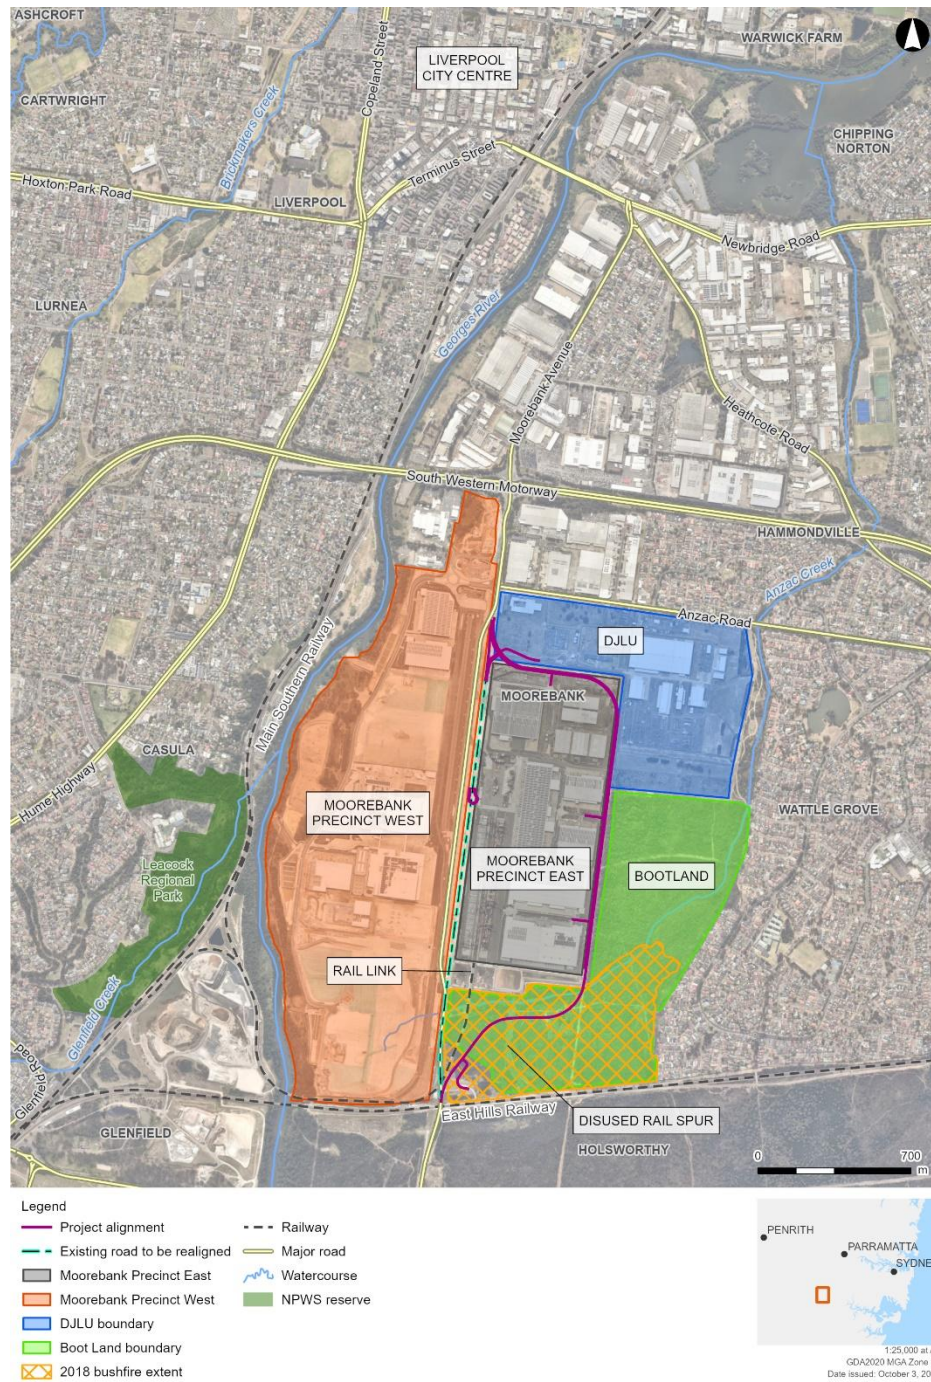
ASHCROFT
LIVERPOOL CITY CENTRE
WARWICK FARM
CARTWRIGHT
Copeland Street
Bricmakers Creek
CHIPPING NORTON
Terminus Street
Hoxton Park Road
LIVERPOOL
Newbridge Road
LURNEA
Georges River
Moorebank Avenue
Heathcote Road
South Western Motorway
HAMMONDVILLE
Anzac Creek
Anzac Road
DJLU
Main Southern Railway
MOOREBANK
CASULA
Hume Highway
MOOREBANK PRECINCT WEST
WATTLE GROVE
MOOREBANK PRECINCT EAST
BOOTLAND
Leacock Regional Park
RAIL LINK
Glenfield Creek
Glenfield Road
East Hills Railway
DISUSED RAIL SPUR
GLENFIELD
HOLSWORTHY
0
700
m

Legend
Project alignment
Existing road to be realigned
Moorebank Precinct East
Moorebank Precinct West
DJLU boundary
Boot Land boundary
2018 bushfire extent
Railway
Major road
Watercourse
NPWS reserve

PENRITH
PARRAMATTA
SYDNE
1:25,000 at
GDA2020 MGA Zone
Date issued: October 3, 20